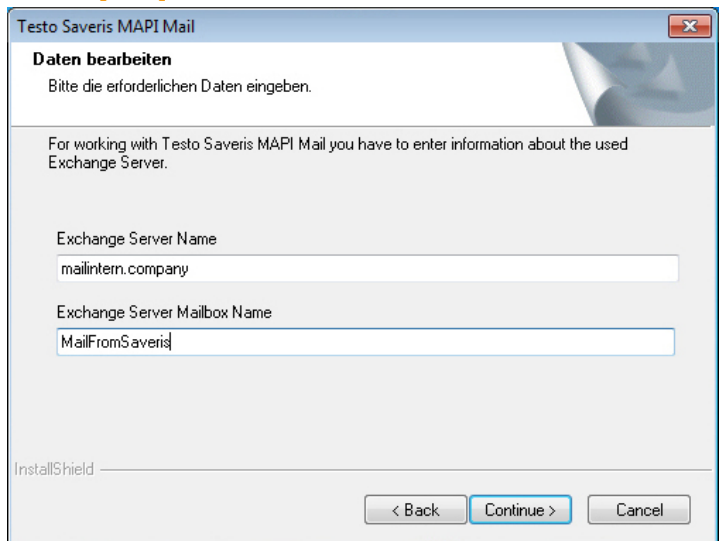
Testo Saveris MAPI Mail

Daten bearbeiten

Bitte die erforderlichen Daten eingeben.

For working with Testo Saveris MAPI Mail you have to enter information about the used Exchange Server.

Exchange Server Name

mailintern.company

Exchange Server Mailbox Name

MailFromSaveris

InstallShield

< Back

Continue >

Cancel